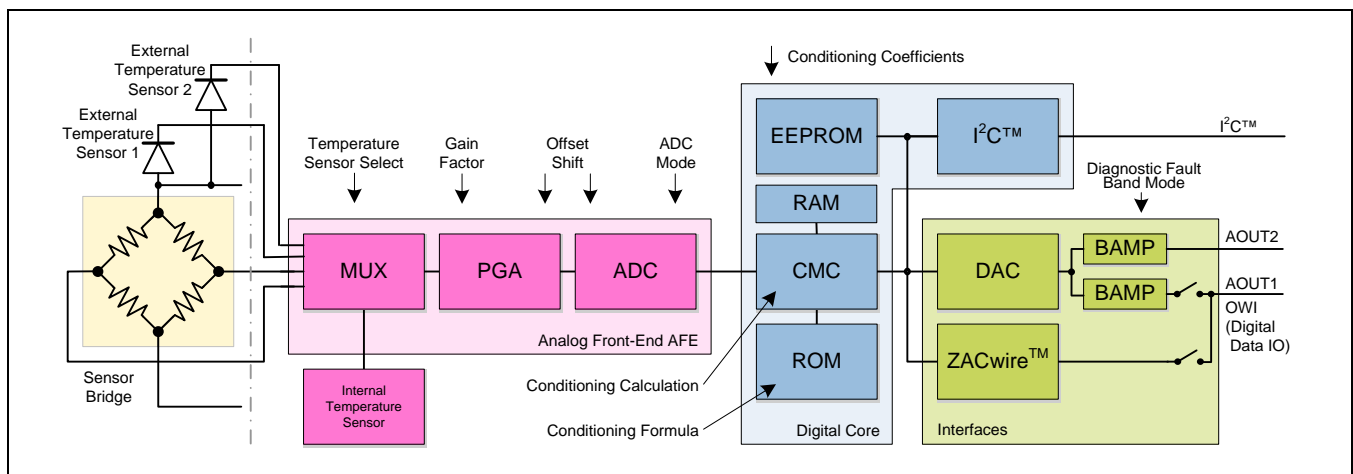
External Temperature Sensor 2

External Temperature Sensor 1

Temperature Sensor Select

Gain Factor

Offset Shift

ADC Mode

Conditioning Coefficients

EEPROM

$I^2C$™

$I^2C$™

Diagnostic Fault Band Mode

RAM

MUX

PGA

ADC

CMC

DAC

BAMP

AOUT2

BAMP

AOUT1

OWI (Digital Data IO)

Analog Front-End AFE

ROM

ZACwire$^{TM}$

Sensor Bridge

Internal Temperature Sensor

Conditioning Calculation

Conditioning Formula

Digital Core

Interfaces